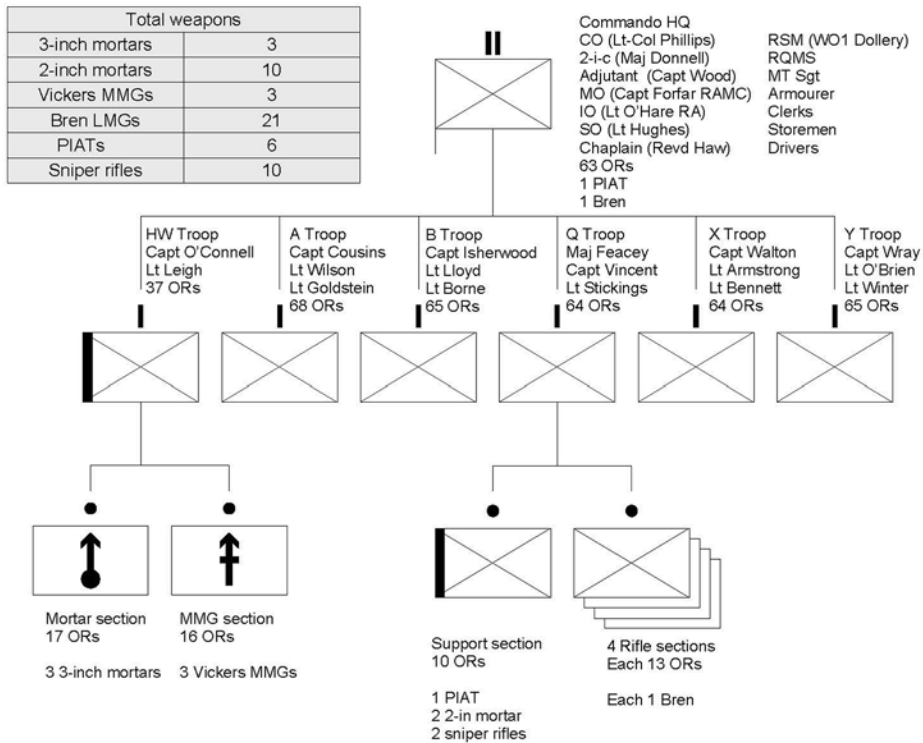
| Total weapons | |
|---|---|
| 3-inch mortars | 3 |
| 2-inch mortars | 10 |
| Vickers MMGs | 3 |
| Bren LMGs | 21 |
| PIATs | 6 |
| Sniper rifles | 10 |

II

Commando HQ
CO (Lt-Col Phillips)
2-i-c (Maj Donnell)
Adjutant (Capt Wood)
MO (Capt Forfar RAMC)
IO (Lt O'Hare RA)
SO (Lt Hughes)
Chaplain (Revd Haw)
63 ORs
1 PIAT
1 Bren

RSM (WO1 Dollery)
RQMS
MT Sgt
Armourer
Clerks
Storemen
Drivers

HW Troop
Capt O'Connell
Lt Leigh
37 ORs

A Troop
Capt Cousins
Lt Wilson
Lt Goldstein
68 ORs

B Troop
Capt Isherwood
Lt Lloyd
Lt Borne
65 ORs

Q Troop
Maj Feacey
Capt Vincent
Lt Stickings
64 ORs

X Troop
Capt Walton
Lt Armstrong
Lt Bennett
64 ORs

Y Troop
Capt Wray
Lt O'Brien
Lt Winter
65 ORs

I I I I I I

Mortar section
17 ORs

3 3-inch mortars

MMG section
16 ORs

3 Vickers MMGs

Support section
10 ORs

1 PIAT
2 2-in mortar
2 sniper rifles

4 Rifle sections
Each 13 ORs

Each 1 Bren